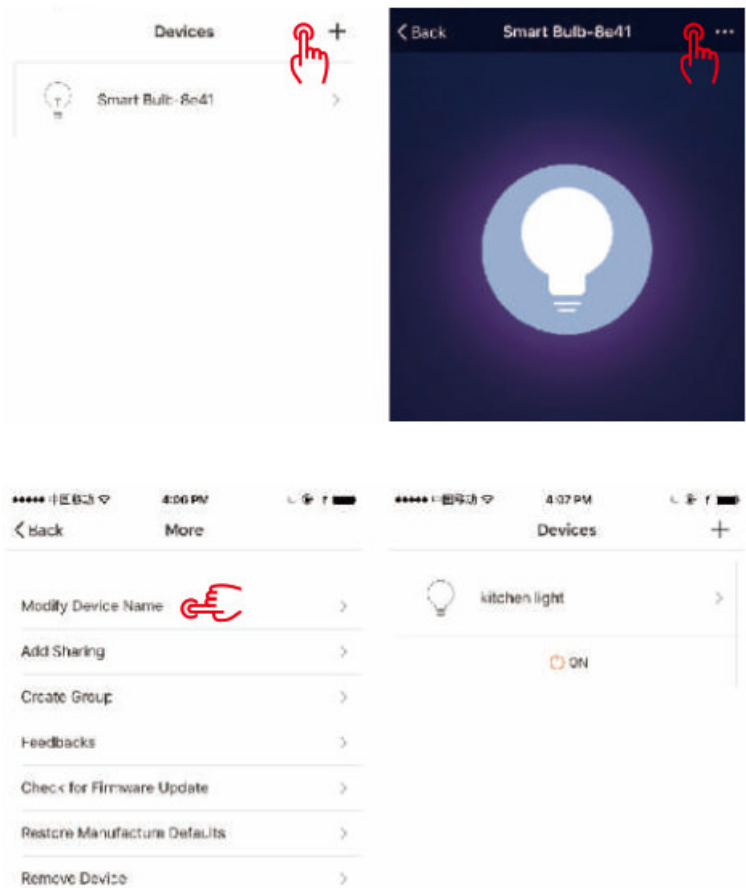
Devices +

Smart Bulb-8e41 >

< Back Smart Bulb-8e41 ···

••••• 中国移动 4:06 PM

< Back More

Modify Device Name >

Add Sharing >

Create Group >

Feedbacks >

Check for Firmware Update >

Restore Manufacture Defaults >

Remove Device >

••••• 中国移动 4:07 PM

Devices +

kitchen light >

ON